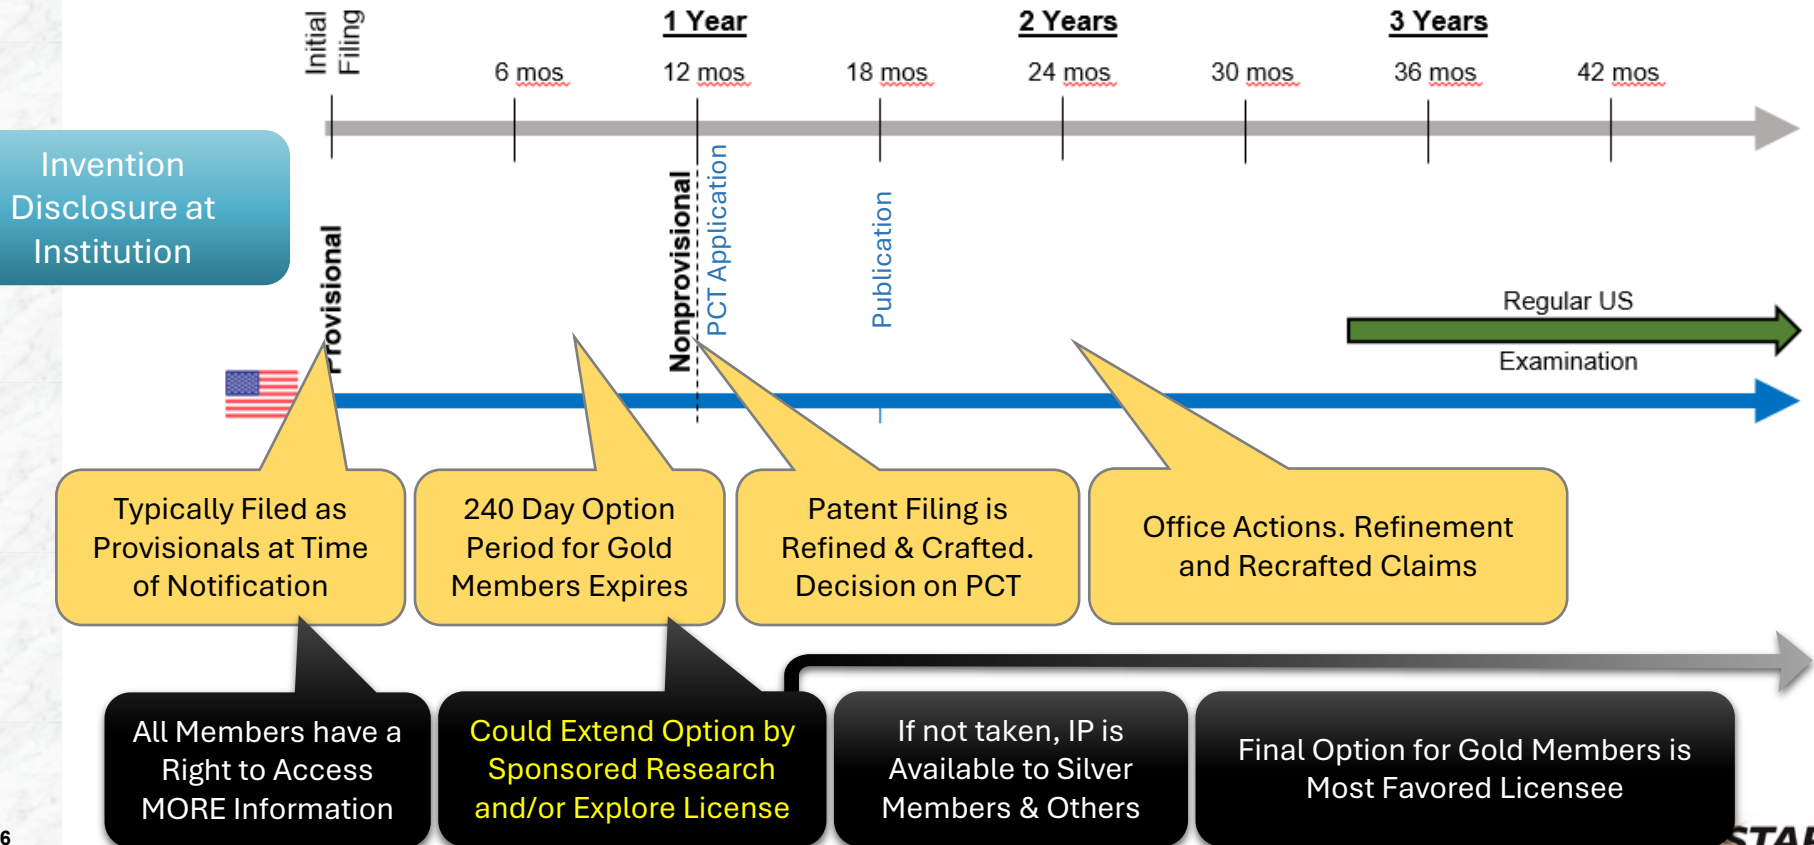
Initial Filing

1 Year

2 Years

3 Years

6 mos

12 mos

18 mos

24 mos

30 mos

36 mos

42 mos

Invention Disclosure at Institution

Provisional

Nonprovisional

PCT Application

Publication

Regular US

Examination

Typically Filed as Provisionals at Time of Notification

240 Day Option Period for Gold Members Expires

Patent Filing is Refined & Crafted. Decision on PCT

Office Actions. Refinement and Recrafted Claims

All Members have a Right to Access MORE Information

Could Extend Option by Sponsored Research and/or Explore License

If not taken, IP is Available to Silver Members & Others

Final Option for Gold Members is Most Favored Licensee

6

STA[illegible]